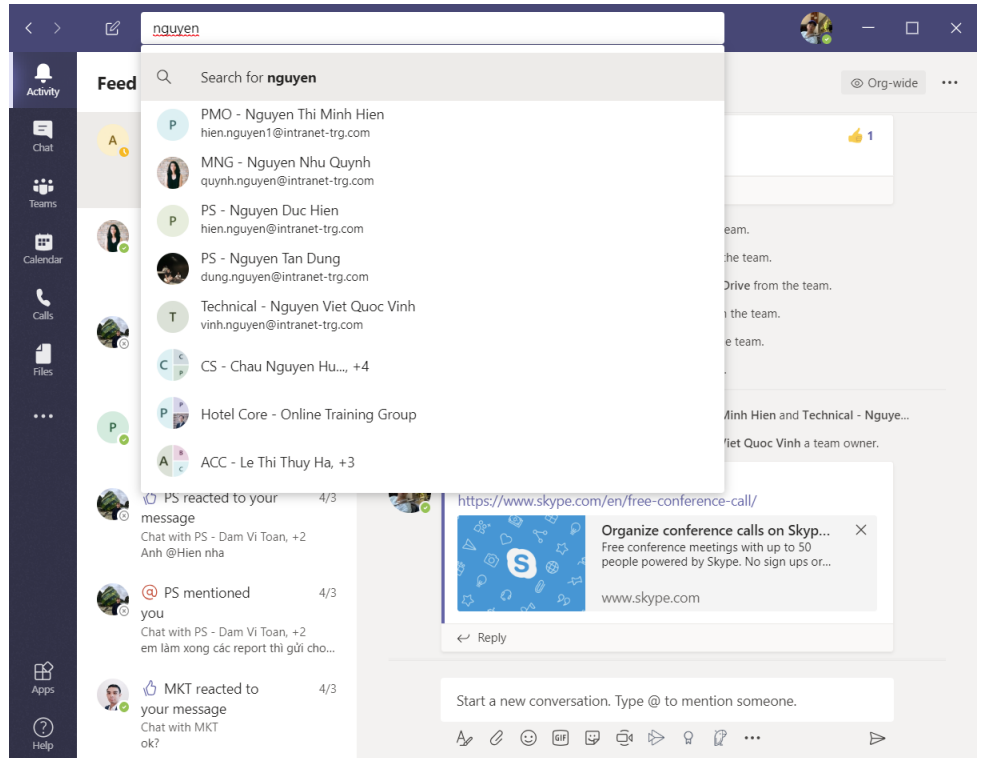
nguyen

Activity

Chat

Teams

Calendar

Calls

Files

...

Apps

Help

Feed

Search for **nguyen**

P PMO - Nguyen Thi Minh Hien
hien.nguyen1@intranet-trg.com

MNG - Nguyen Nhu Quynh
quynh.nguyen@intranet-trg.com

P PS - Nguyen Duc Hien
hien.nguyen@intranet-trg.com

PS - Nguyen Tan Dung
dung.nguyen@intranet-trg.com

T Technical - Nguyen Viet Quoc Vinh
vinh.nguyen@intranet-trg.com

C CS - Chau Nguyen Hu..., +4

P Hotel Core - Online Training Group

A ACC - Le Thi Thuy Ha, +3

Org-wide

...

1

team.

the team.

Drive from the team.

n the team.

e team.

Minh Hien and Technical - Nguye...

Viet Quoc Vinh a team owner.

PS reacted to your message 4/3
Chat with PS - Dam Vi Toan, +2
Anh @Hien nha

PS mentioned you 4/3
Chat with PS - Dam Vi Toan, +2
em làm xong các report thì gửi cho...

MKT reacted to your message 4/3
Chat with MKT
ok?

https://www.skype.com/en/free-conference-call/

Organize conference calls on Skyp...
Free conference meetings with up to 50 people powered by Skype. No sign ups or...
www.skype.com

Reply

Start a new conversation. Type @ to mention someone.